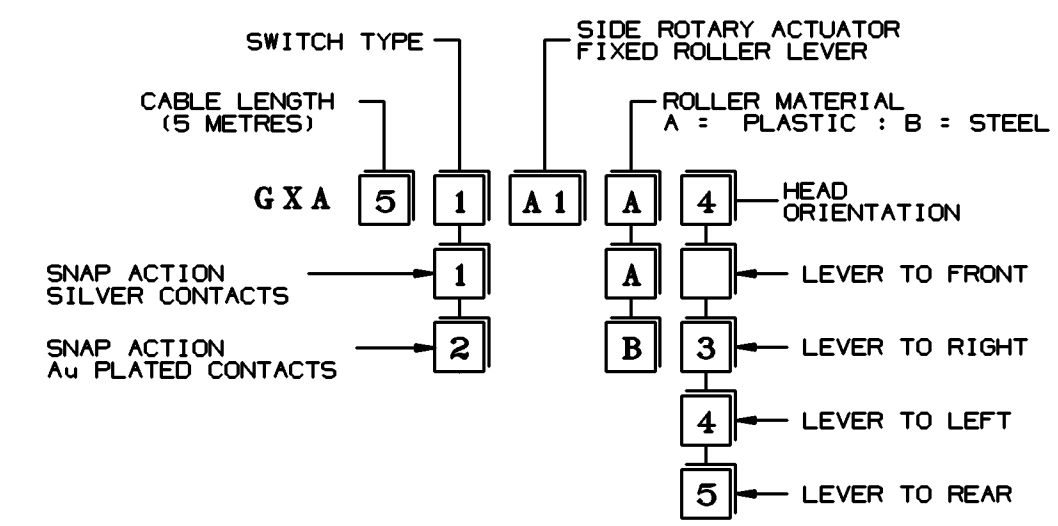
SWITCH TYPE

SIDE ROTARY ACTUATOR
FIXED ROLLER LEVER

CABLE LENGTH
(5 METRES)

ROLLER MATERIAL
A = PLASTIC : B = STEEL

GXA 5 1 A1 A 4

HEAD
ORIENTATION

SNAP ACTION
SILVER CONTACTS

1

A

LEVER TO FRONT

SNAP ACTION
Au PLATED CONTACTS

2

B

3

LEVER TO RIGHT

4

LEVER TO LEFT

5

LEVER TO REAR